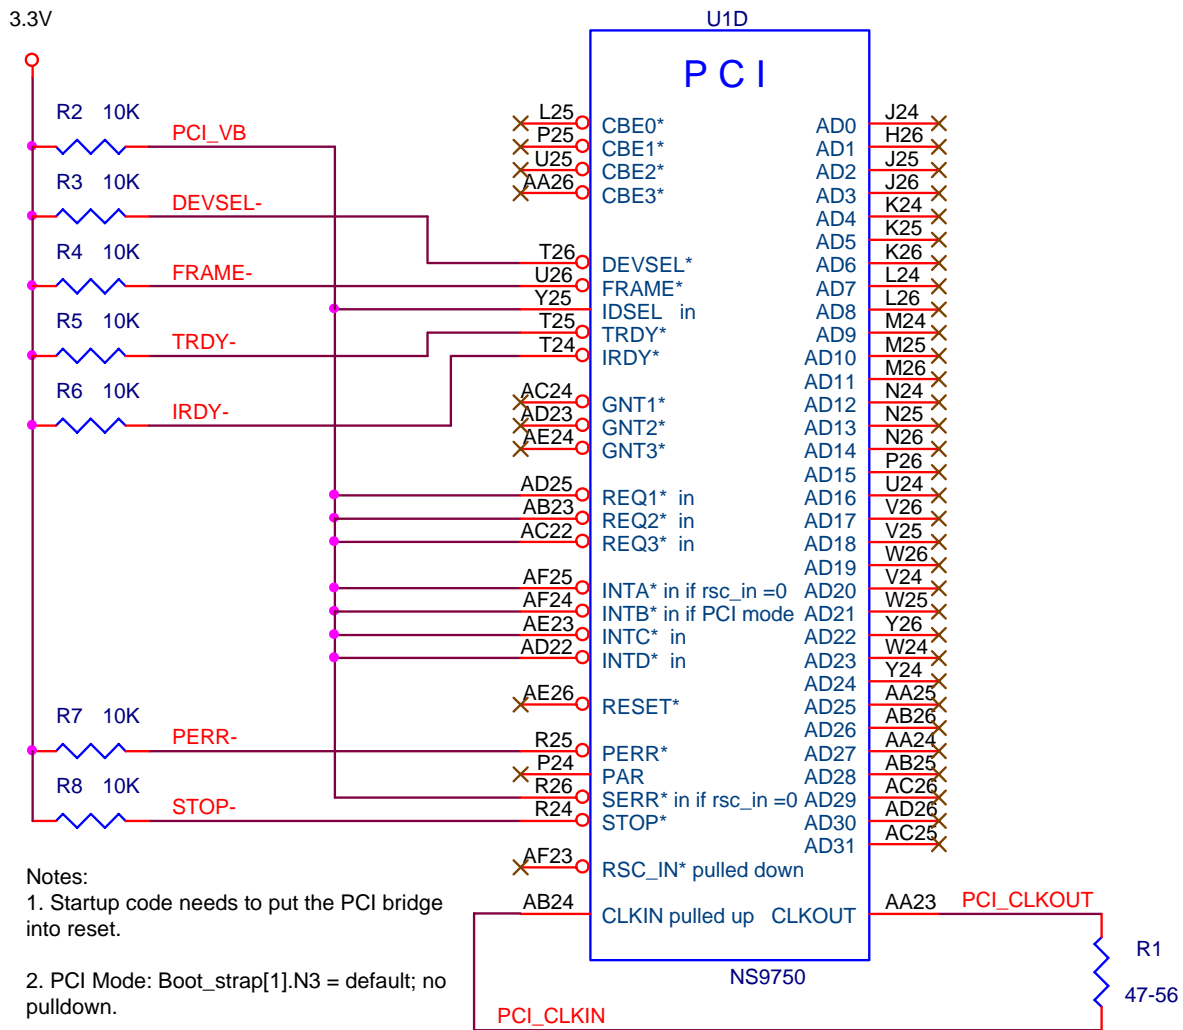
3.3V

U1D

PCI

R2 10K
PCI_VB
R3 10K
DEVSEL-
R4 10K
FRAME-
R5 10K
TRDY-
R6 10K
IRDY-
R7 10K
PERR-
R8 10K
STOP-

L25
P25
U25
AA26
T26
U26
Y25
T25
T24
AC24
AD23
AE24
AD25
AB23
AC22
AF25
AF24
AE23
AD22
AE26
R25
P24
R26
R24
AF23
AB24

CBE0*
CBE1*
CBE2*
CBE3*
DEVSEL*
FRAME*
IDSEL in
TRDY*
IRDY*
GNT1*
GNT2*
GNT3*
REQ1* in
REQ2* in
REQ3* in
INTA* in if rsc_in =0
INTB* in if PCI mode
INTC* in
INTD* in
RESET*
PERR*
PAR
SERR* in if rsc_in =0
STOP*
RSC_IN* pulled down
CLKIN pulled up

AD0
AD1
AD2
AD3
AD4
AD5
AD6
AD7
AD8
AD9
AD10
AD11
AD12
AD13
AD14
AD15
AD16
AD17
AD18
AD19
AD20
AD21
AD22
AD23
AD24
AD25
AD26
AD27
AD28
AD29
AD30
AD31
CLKOUT

J24
H26
J25
J26
K24
K25
K26
L24
L26
M24
M25
M26
N24
N25
N26
P26
U24
V26
V25
W26
V24
W25
Y26
W24
Y24
AA25
AB26
AA24
AB25
AC26
AD26
AC25
AA23

PCI_CLKOUT
R1
47-56

NS9750

PCI_CLKIN

Notes:
1. Startup code needs to put the PCI bridge into reset.

2. PCI Mode: Boot_strap[1].N3 = default; no pulldown.